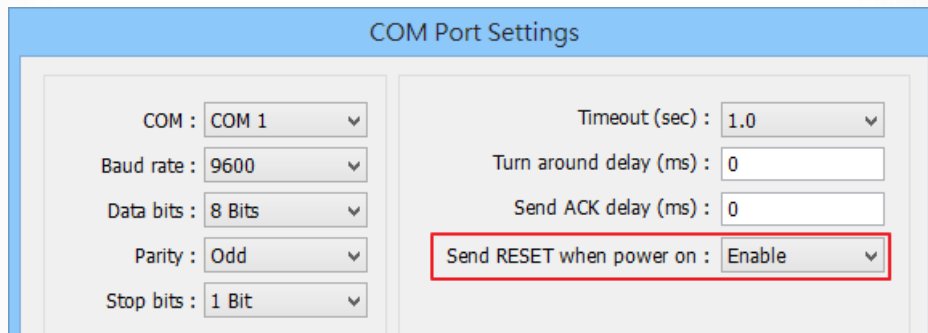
COM Port Settings

COM : COM 1

Baud rate : 9600

Data bits : 8 Bits

Parity : Odd

Stop bits : 1 Bit

Timeout (sec) : 1.0

Turn around delay (ms) : 0

Send ACK delay (ms) : 0

Send RESET when power on : Enable